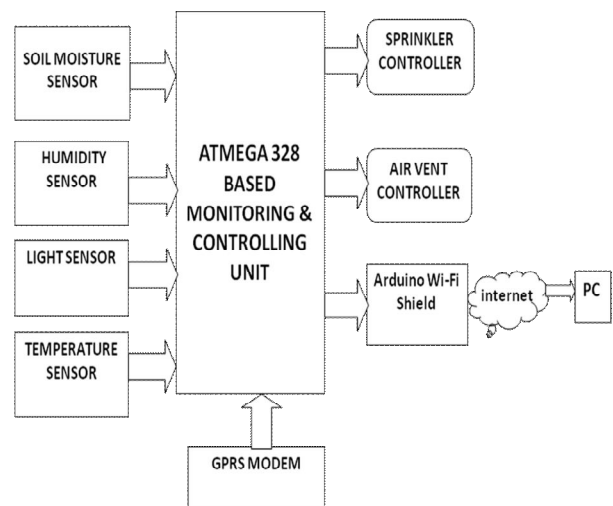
SOIL MOISTURE SENSOR

HUMIDITY SENSOR

LIGHT SENSOR

TEMPERATURE SENSOR

ATMEGA 328 BASED MONITORING & CONTROLLING UNIT

SPRINKLER CONTROLLER

AIR VENT CONTROLLER

Arduino Wi-Fi Shield

internet

PC

GPRS MODEM